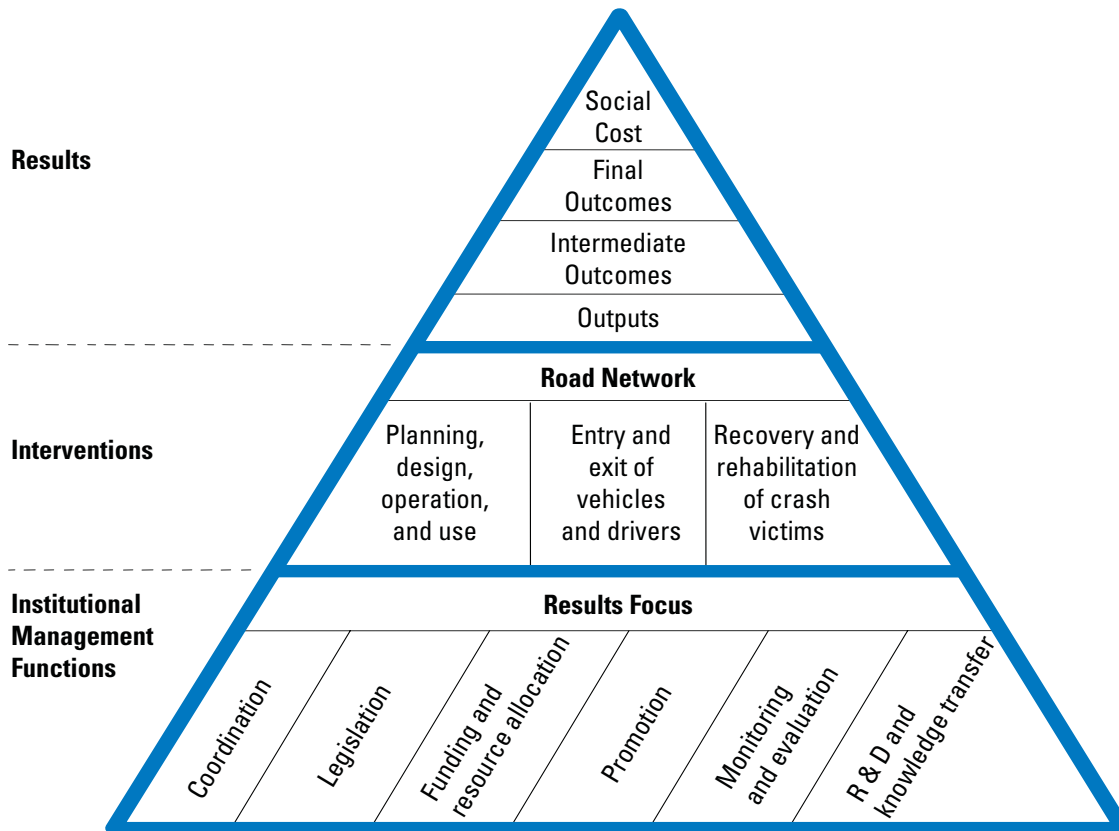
Results

Social Cost

Final Outcomes

Intermediate Outcomes

Outputs

Interventions

Road Network

Planning, design, operation, and use

Entry and exit of vehicles and drivers

Recovery and rehabilitation of crash victims

Institutional Management Functions

Results Focus

Coordination

Legislation

Funding and resource allocation

Promotion

Monitoring and evaluation

R & D and knowledge transfer